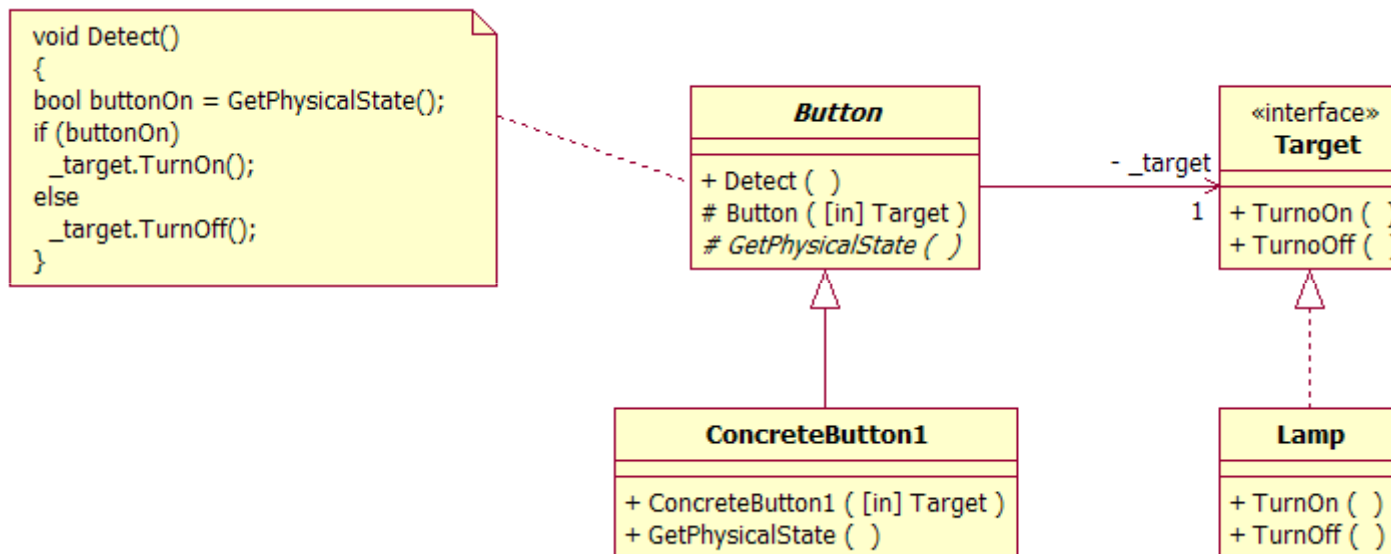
void Detect()
{
bool buttonOn = GetPhysicalState();
if (buttonOn)
_target.TurnOn();
else
_target.TurnOff();
}

Button

+ Detect ( )
# Button ( [in] Target )
# GetPhysicalState ( )

- _target
1

«interface»
Target

+ TurnoOn ( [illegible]
+ TurnoOff ( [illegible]

ConcreteButton1

+ ConcreteButton1 ( [in] Target )
+ GetPhysicalState ( )

Lamp

+ TurnOn ( )
+ TurnOff ( )